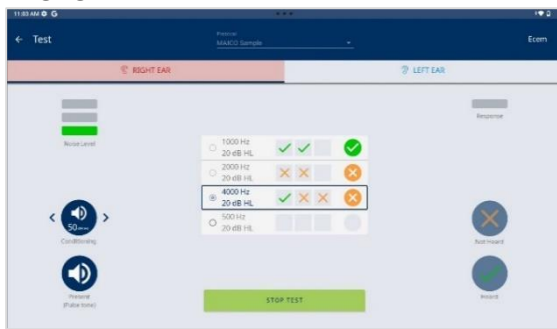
11:03 AM

← Test

Protocol
MAICO Sample

Ecem

RIGHT EAR

LEFT EAR

Noise Level

Response

1000 Hz
20 dB HL

2000 Hz
20 dB HL

4000 Hz
20 dB HL

500 Hz
20 dB HL

50 ms

Conditioning

Present
(Pulse tone)

Not Heard

Heard

STOP TEST